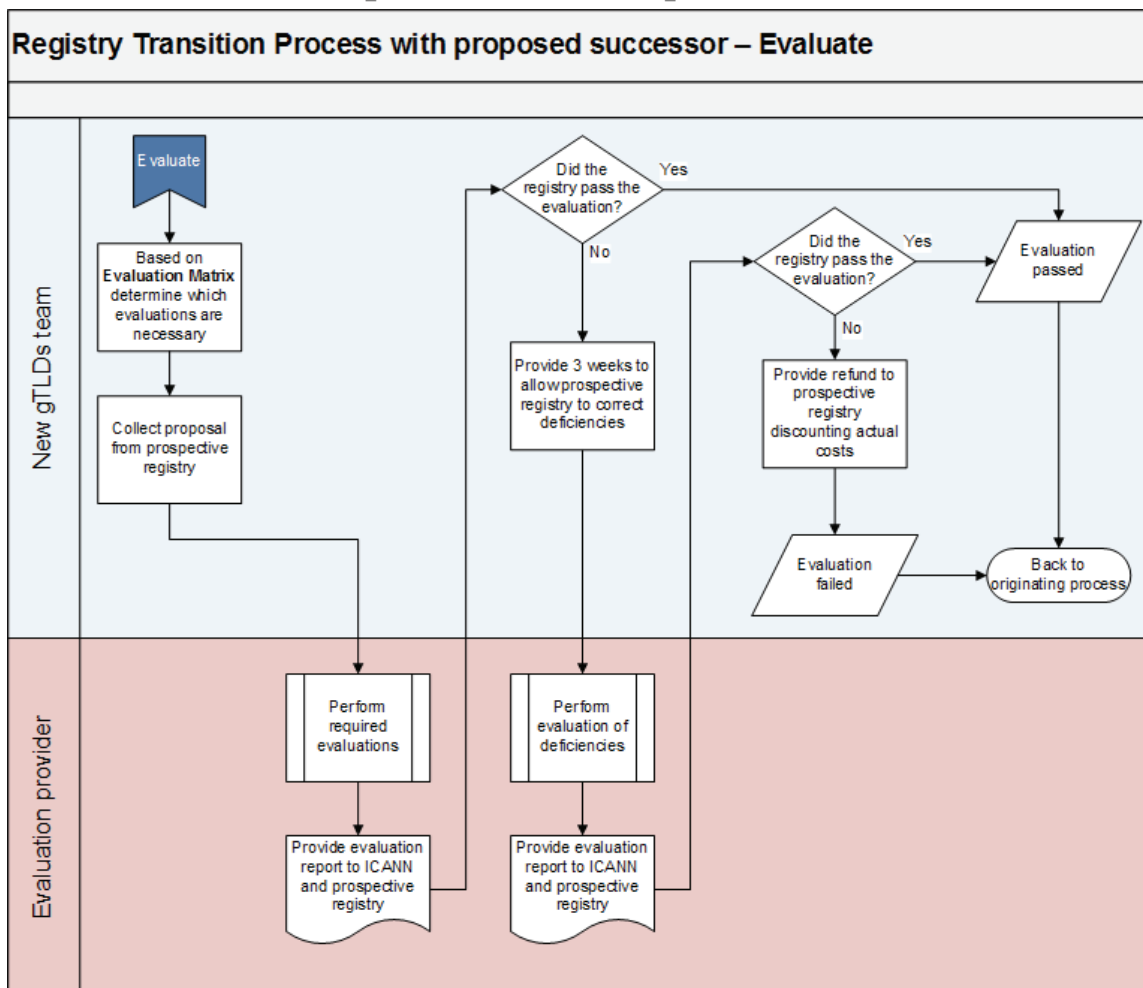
Registry Transition Process with proposed successor – Evaluate

New gTLDs team

Evaluate

Based on Evaluation Matrix determine which evaluations are necessary

Collect proposal from prospective registry

Did the registry pass the evaluation?

Yes

No

Provide 3 weeks to allow prospective registry to correct deficiencies

Did the registry pass the evaluation?

Yes

No

Provide refund to prospective registry discounting actual costs

Evaluation passed

Evaluation failed

Back to originating process

Evaluation provider

Perform required evaluations

Provide evaluation report to ICANN and prospective registry

Perform evaluation of deficiencies

Provide evaluation report to ICANN and prospective registry